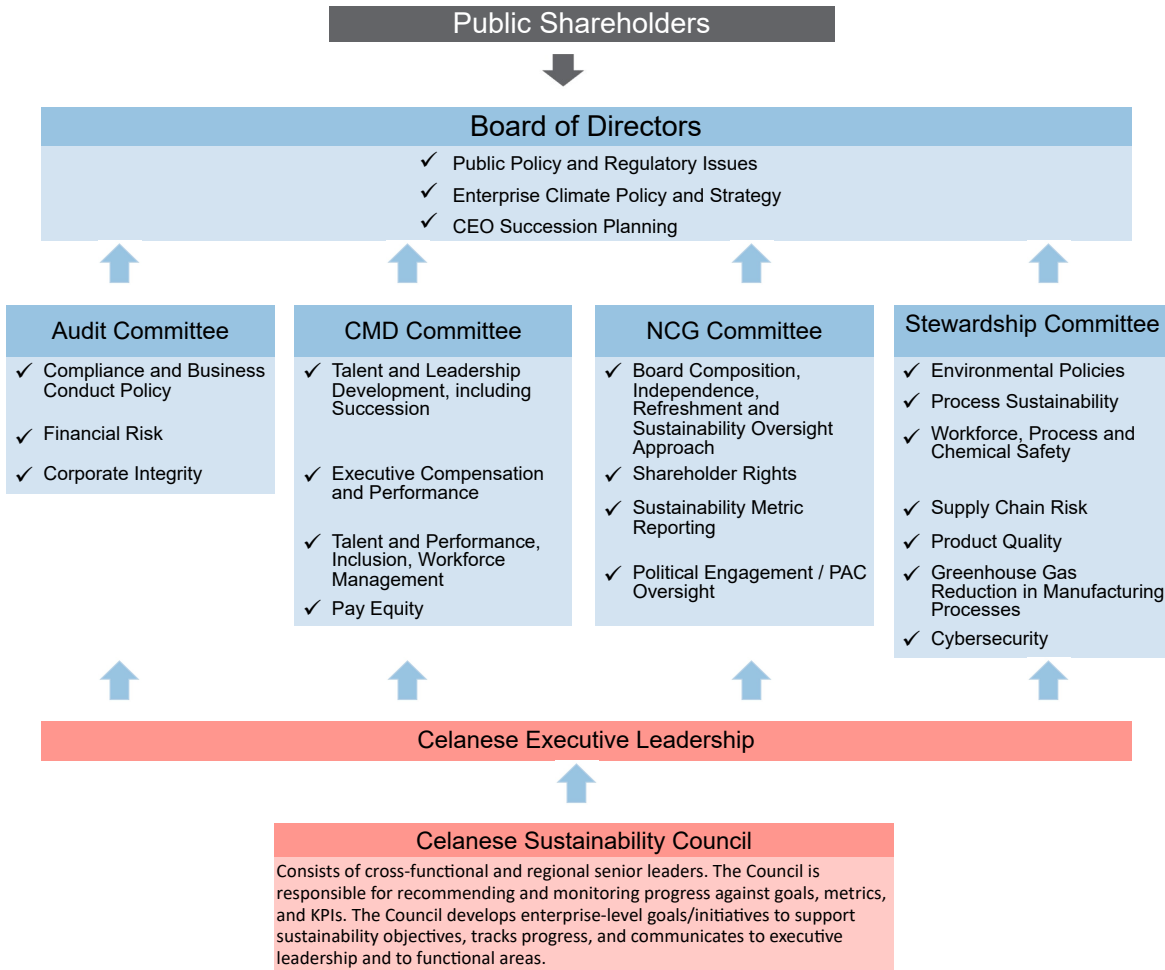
Public Shareholders

Board of Directors

✓ Public Policy and Regulatory Issues
✓ Enterprise Climate Policy and Strategy
✓ CEO Succession Planning

Audit Committee

✓ Compliance and Business Conduct Policy
✓ Financial Risk
✓ Corporate Integrity

CMD Committee

✓ Talent and Leadership Development, including Succession
✓ Executive Compensation and Performance
✓ Talent and Performance, Inclusion, Workforce Management
✓ Pay Equity

NCG Committee

✓ Board Composition, Independence, Refreshment and Sustainability Oversight Approach
✓ Shareholder Rights
✓ Sustainability Metric Reporting
✓ Political Engagement / PAC Oversight

Stewardship Committee

✓ Environmental Policies
✓ Process Sustainability
✓ Workforce, Process and Chemical Safety
✓ Supply Chain Risk
✓ Product Quality
✓ Greenhouse Gas Reduction in Manufacturing Processes
✓ Cybersecurity

Celanese Executive Leadership

Celanese Sustainability Council

Consists of cross-functional and regional senior leaders. The Council is responsible for recommending and monitoring progress against goals, metrics, and KPIs. The Council develops enterprise-level goals/initiatives to support sustainability objectives, tracks progress, and communicates to executive leadership and to functional areas.